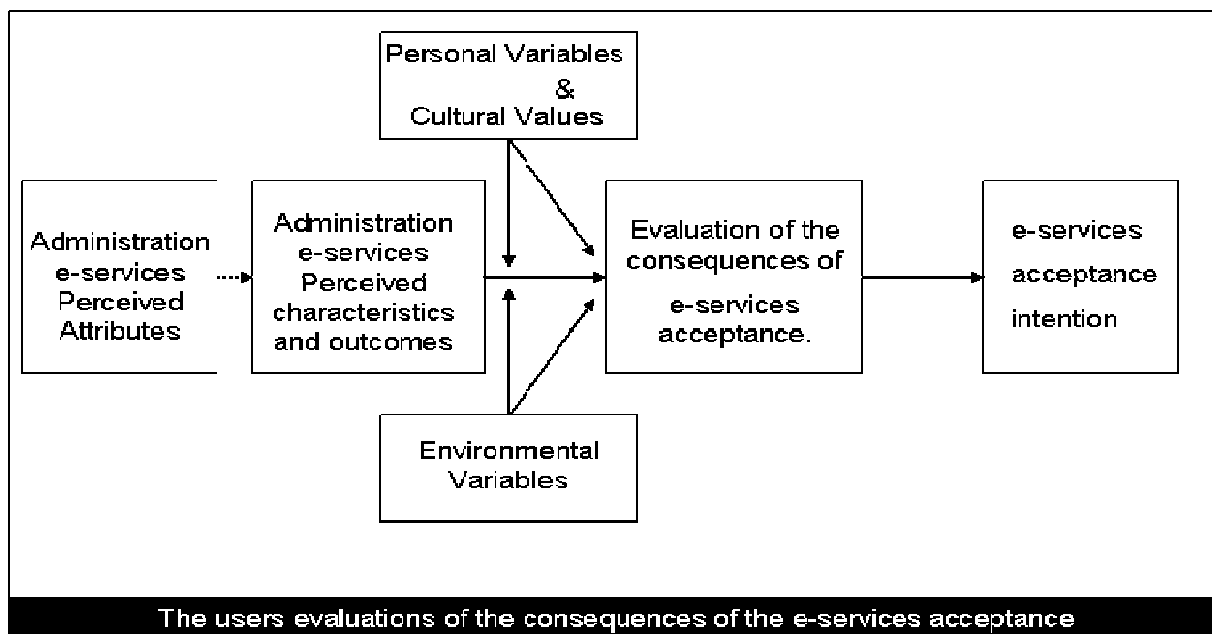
Personal Variables & Cultural Values

Administration e-services Perceived Attributes

Administration e-services Perceived characteristics and outcomes

Evaluation of the consequences of e-services acceptance.

e-services acceptance intention

Environmental Variables

The users evaluations of the consequences of the e-services acceptance